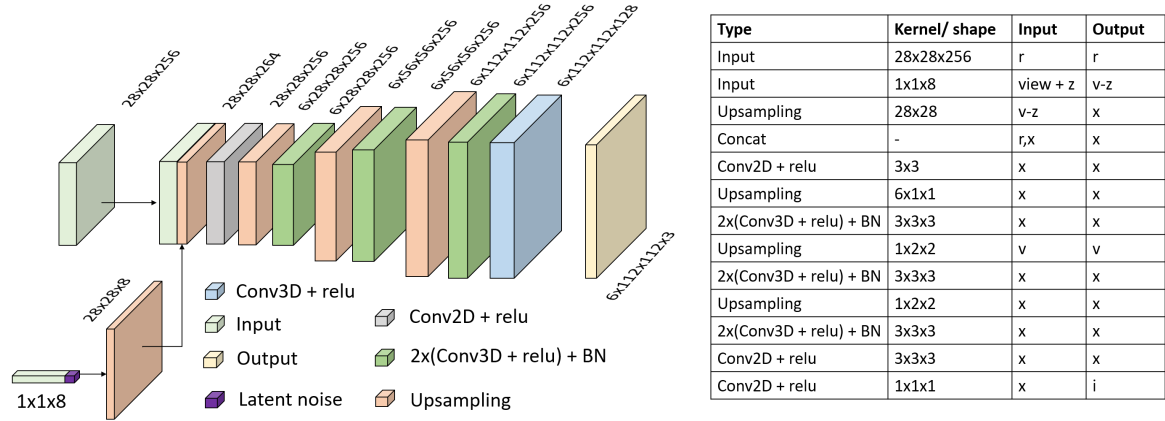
28x28x256

28x28x264

28x28x256

6x28x28x256

6x28x28x256

6x56x56x256

6x56x56x256

6x112x112x256

6x112x112x256

6x112x112x128

6x112x112x3

28x28x8

1x1x8

Conv3D + relu

Input

Output

Latent noise

Conv2D + relu

2x(Conv3D + relu) + BN

Upsampling

| Type | Kernel/ shape | Input | Output |
|---|---|---|---|
| Input | 28x28x256 | r | r |
| Input | 1x1x8 | view + z | v-z |
| Upsampling | 28x28 | v-z | x |
| Concat | - | r,x | x |
| Conv2D + relu | 3x3 | x | x |
| Upsampling | 6x1x1 | x | x |
| 2x(Conv3D + relu) + BN | 3x3x3 | x | x |
| Upsampling | 1x2x2 | v | v |
| 2x(Conv3D + relu) + BN | 3x3x3 | x | x |
| Upsampling | 1x2x2 | x | x |
| 2x(Conv3D + relu) + BN | 3x3x3 | x | x |
| Conv2D + relu | 3x3x3 | x | x |
| Conv2D + relu | 1x1x1 | x | i |